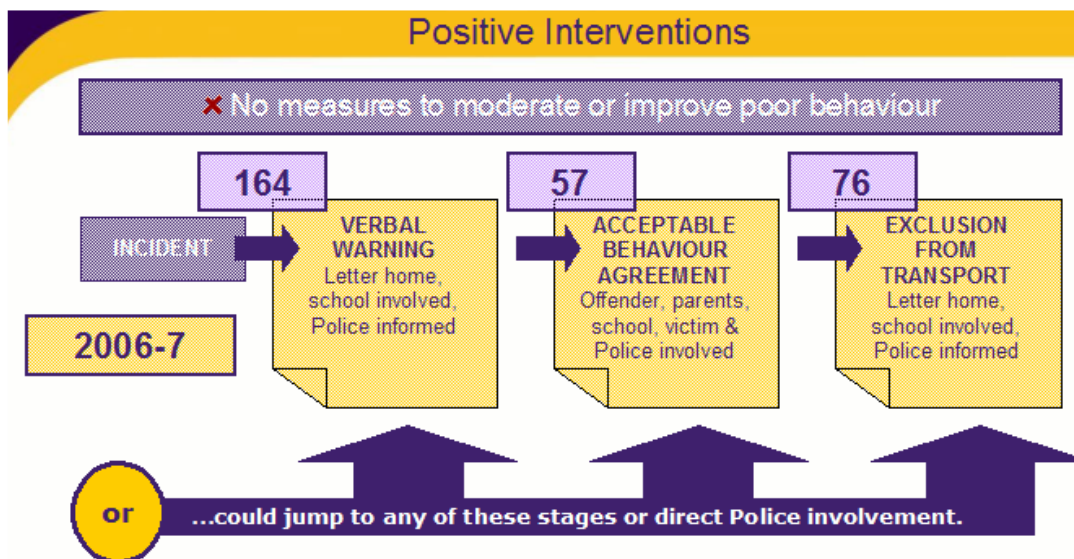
Positive Interventions

× No measures to moderate or improve poor behaviour

164

57

76

INCIDENT

VERBAL WARNING
Letter home, school involved, Police informed

ACCEPTABLE BEHAVIOUR AGREEMENT
Offender, parents, school, victim & Police involved

EXCLUSION FROM TRANSPORT
Letter home, school involved, Police informed

2006-7

or

...could jump to any of these stages or direct Police involvement.